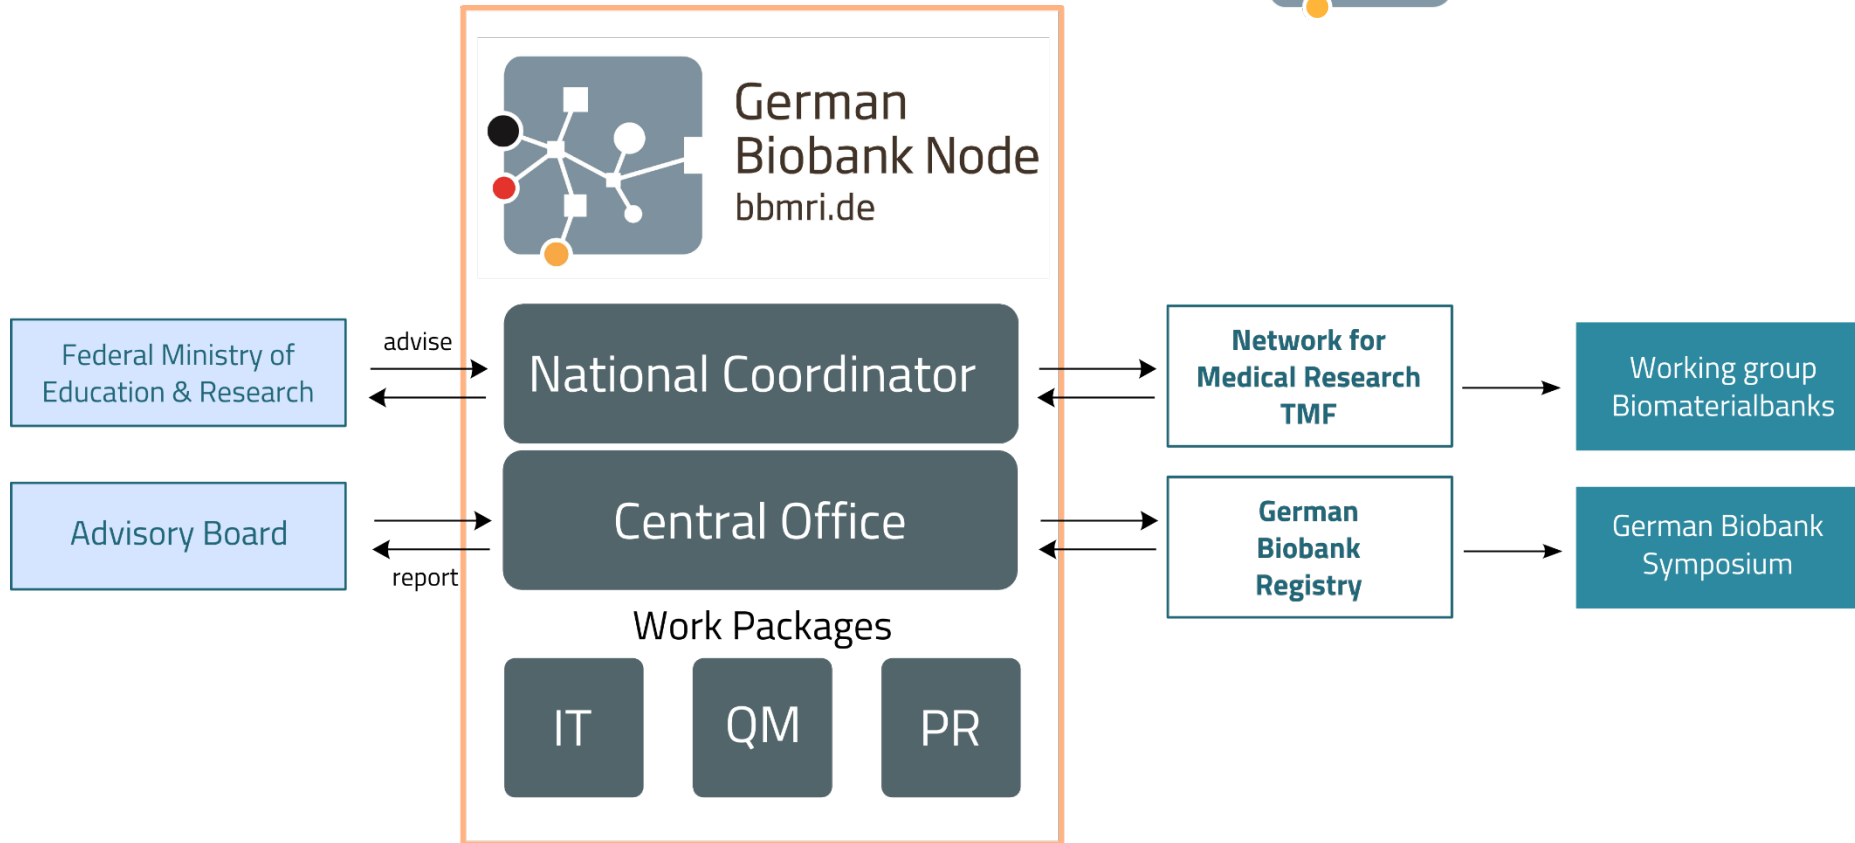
German Biobank Node
bbmri.de

Federal Ministry of Education & Research

advise

National Coordinator

Network for Medical Research TMF

Working group Biomaterialbanks

Advisory Board

report

Central Office

German Biobank Registry

German Biobank Symposium

Work Packages

IT

QM

PR